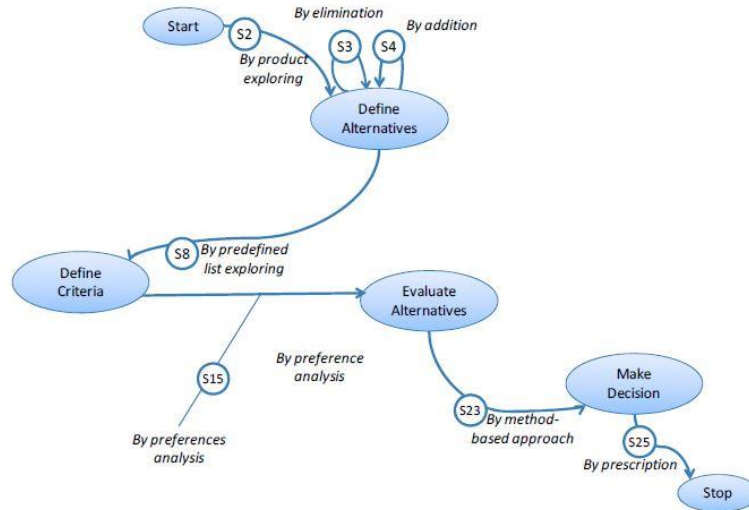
Start

S2

By product exploring

By elimination

S3

S4

By addition

Define Alternatives

S8

By predefined list exploring

Define Criteria

Evaluate Alternatives

By preference analysis

S15

By preferences analysis

S23

By method-based approach

Make Decision

S25

By prescription

Stop